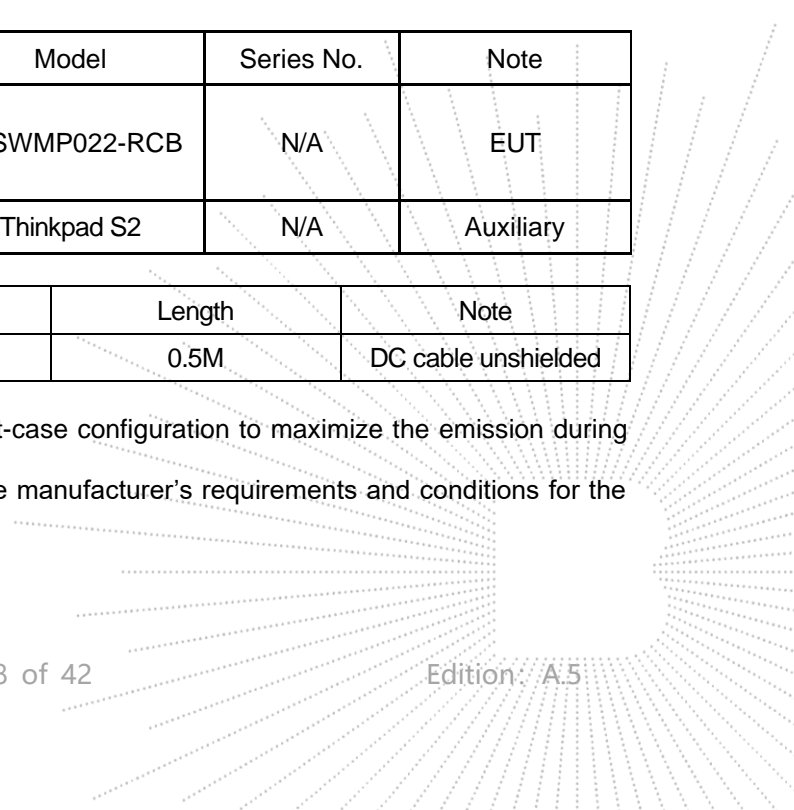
| Model | Series No. | Note |
|---|---|---|
| SWMP022-RCB | N/A | EUT |
| Thinkpad S2 | N/A | Auxiliary |

| | Length | Note |
|---|---|---|
| | 0.5M | DC cable unshielded |

t-case configuration to maximize the emission during

e manufacturer's requirements and conditions for the

3 of 42 Edition: A.5